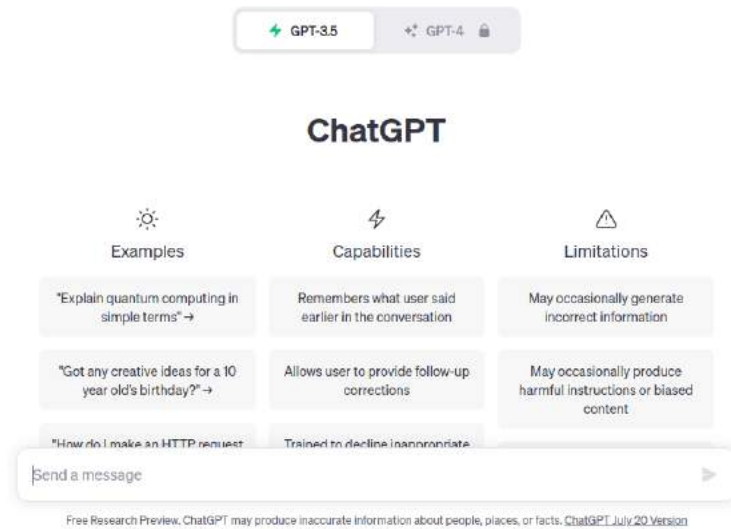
GPT-3.5 GPT-4

ChatGPT

Examples

"Explain quantum computing in simple terms" →

"Got any creative ideas for a 10 year old's birthday?" →

"How do I make an HTTP request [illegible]

Capabilities

Remembers what user said earlier in the conversation

Allows user to provide follow-up corrections

Trained to decline inappropriate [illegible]

Limitations

May occasionally generate incorrect information

May occasionally produce harmful instructions or biased content

Send a message

Free Research Preview. ChatGPT may produce inaccurate information about people, places, or facts. ChatGPT July 20 Version